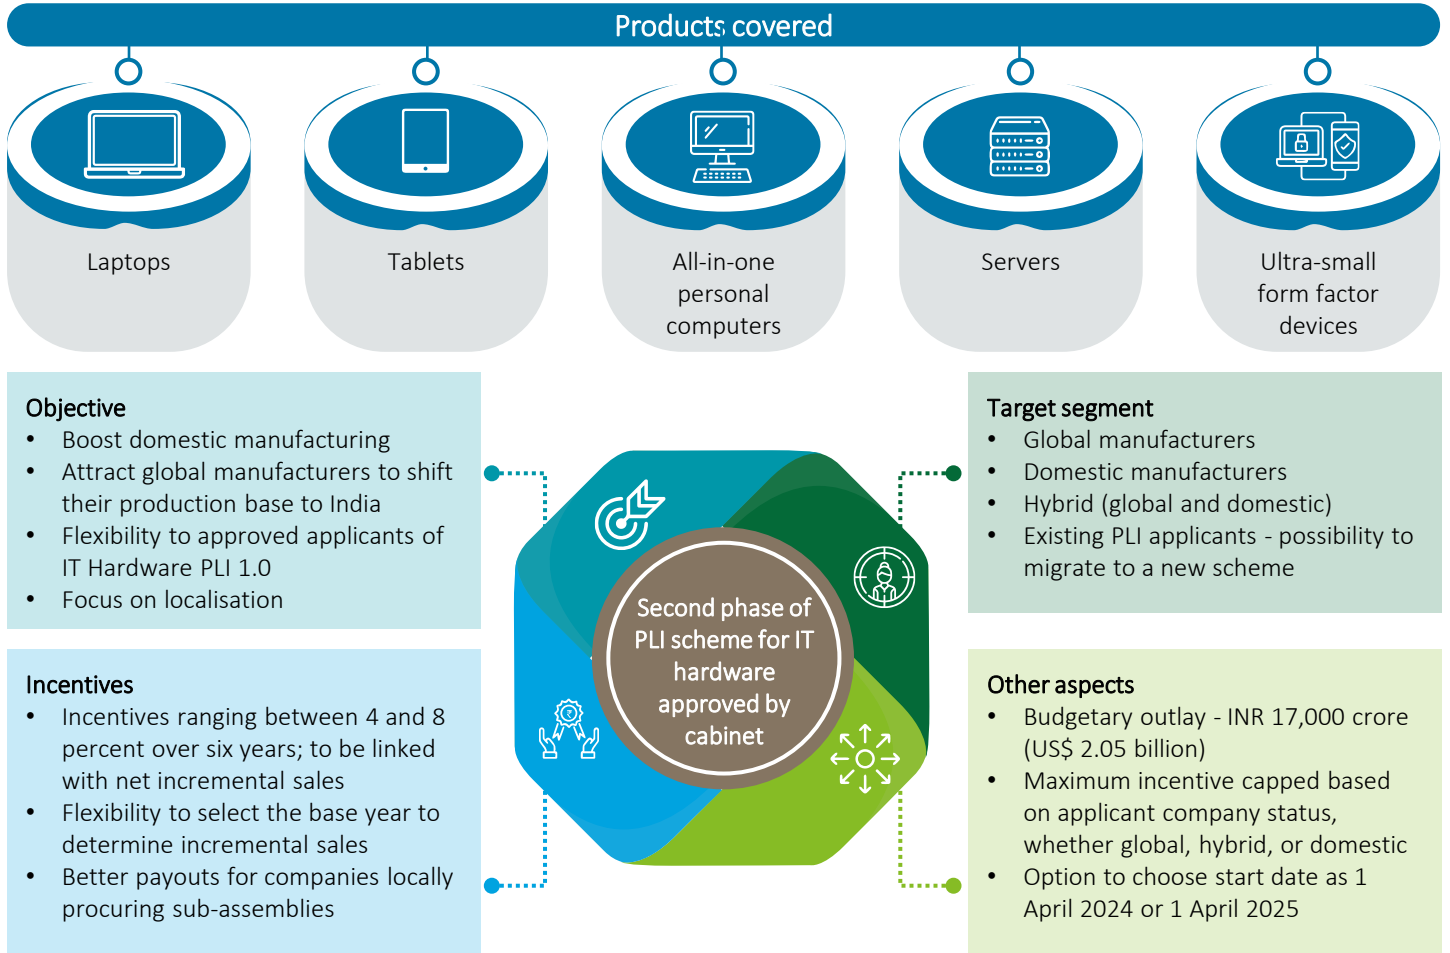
Products covered

Laptops

Tablets

All-in-one personal computers

Servers

Ultra-small form factor devices

Objective
• Boost domestic manufacturing
• Attract global manufacturers to shift their production base to India
• Flexibility to approved applicants of IT Hardware PLI 1.0
• Focus on localisation

Second phase of PLI scheme for IT hardware approved by cabinet

Target segment
• Global manufacturers
• Domestic manufacturers
• Hybrid (global and domestic)
• Existing PLI applicants - possibility to migrate to a new scheme

Incentives
• Incentives ranging between 4 and 8 percent over six years; to be linked with net incremental sales
• Flexibility to select the base year to determine incremental sales
• Better payouts for companies locally procuring sub-assemblies

Other aspects
• Budgetary outlay - INR 17,000 crore (US$ 2.05 billion)
• Maximum incentive capped based on applicant company status, whether global, hybrid, or domestic
• Option to choose start date as 1 April 2024 or 1 April 2025